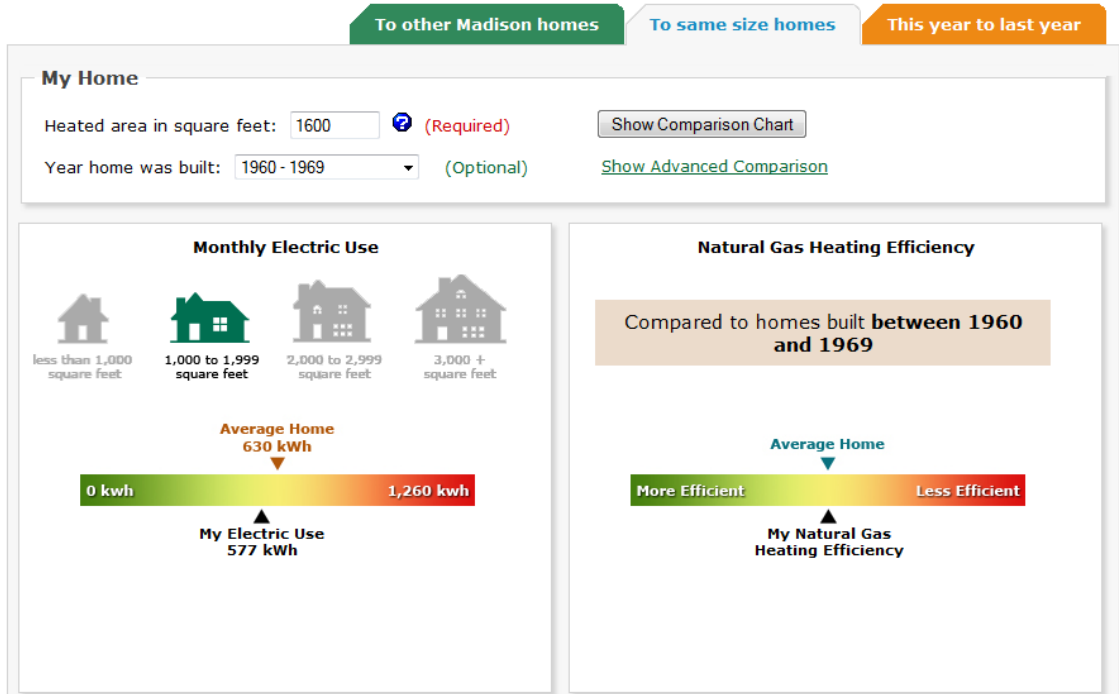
To other Madison homes | To same size homes | This year to last year

My Home

Heated area in square feet: 1600 ? (Required)

Show Comparison Chart

Year home was built: 1960 - 1969 (Optional)

Show Advanced Comparison

Monthly Electric Use

less than 1,000 square feet

1,000 to 1,999 square feet

2,000 to 2,999 square feet

3,000 + square feet

Average Home
630 kWh

0 kwh

1,260 kwh

My Electric Use
577 kWh

Natural Gas Heating Efficiency

Compared to homes built **between 1960 and 1969**

Average Home

More Efficient

Less Efficient

My Natural Gas Heating Efficiency